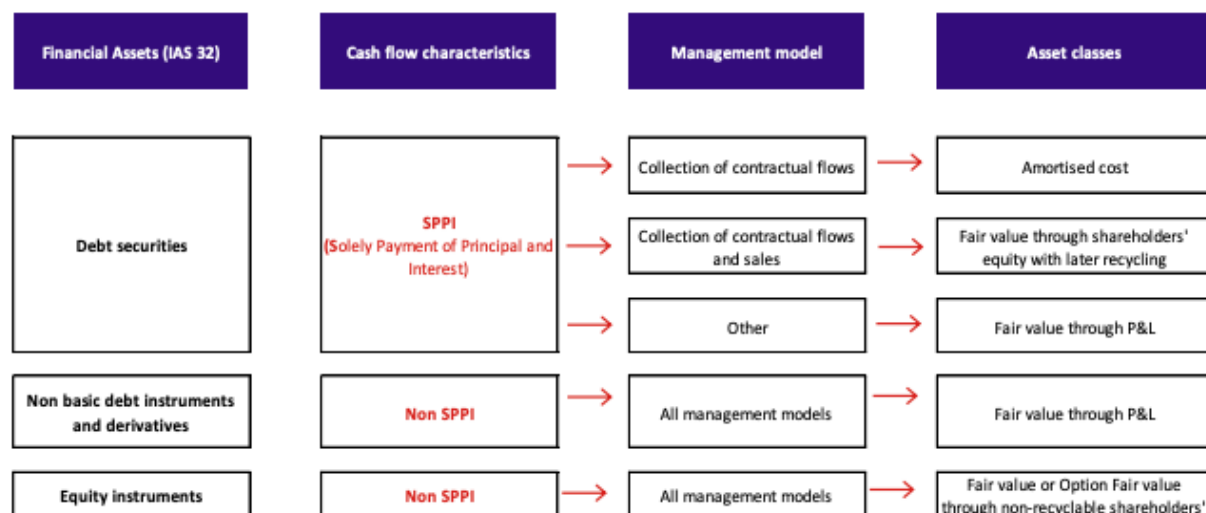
Financial Assets (IAS 32)

Cash flow characteristics

Management model

Asset classes

Debt securities

SPPI
(Solely Payment of Principal and Interest)

Collection of contractual flows

Amortised cost

Collection of contractual flows and sales

Fair value through shareholders' equity with later recycling

Other

Fair value through P&L

Non basic debt instruments and derivatives

Non SPPI

All management models

Fair value through P&L

Equity instruments

Non SPPI

All management models

Fair value or Option Fair value through non-recyclable shareholders' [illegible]